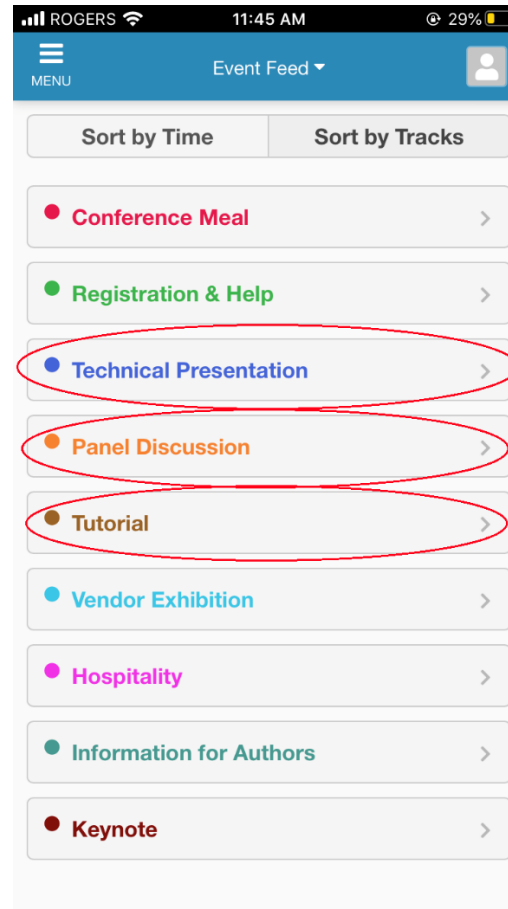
ROGERS 11:45 AM 29%

MENU

Event Feed

Sort by Time

Sort by Tracks

Conference Meal

Registration & Help

Technical Presentation

Panel Discussion

Tutorial

Vendor Exhibition

Hospitality

Information for Authors

Keynote